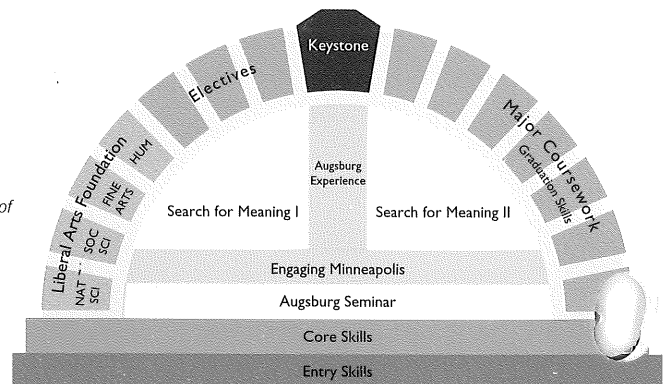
Keystone

Electives

Major Coursework

Graduation Skills

Liberal Arts Foundation

HUM

FINE ARTS

SOC SCI

NAT SCI

Augsburg Experience

Search for Meaning I

Search for Meaning II

Engaging Minneapolis

Augsburg Seminar

Core Skills

Entry Skills

of